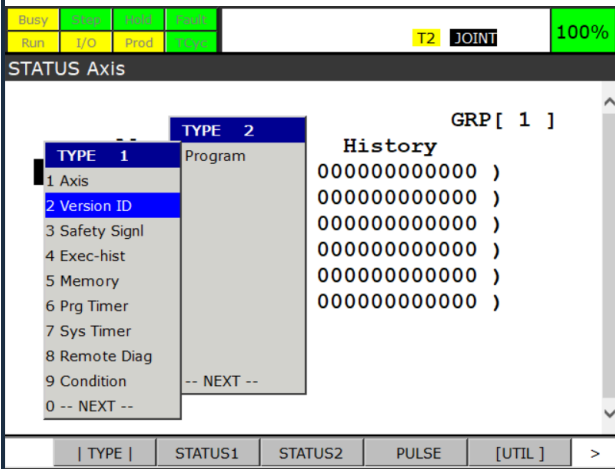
Busy Step Hold Fault
Run I/O Prod TCyc
T2 JOINT 100%

STATUS Axis

GRP[ 1 ]
History

TYPE 2
Program

-- NEXT --

TYPE 1
1 Axis
2 Version ID
3 Safety Signl
4 Exec-hist
5 Memory
6 Prg Timer
7 Sys Timer
8 Remote Diag
9 Condition
0 -- NEXT --

000000000000 )
000000000000 )
000000000000 )
000000000000 )
000000000000 )
000000000000 )

| TYPE | STATUS1 STATUS2 PULSE [UTIL ] >